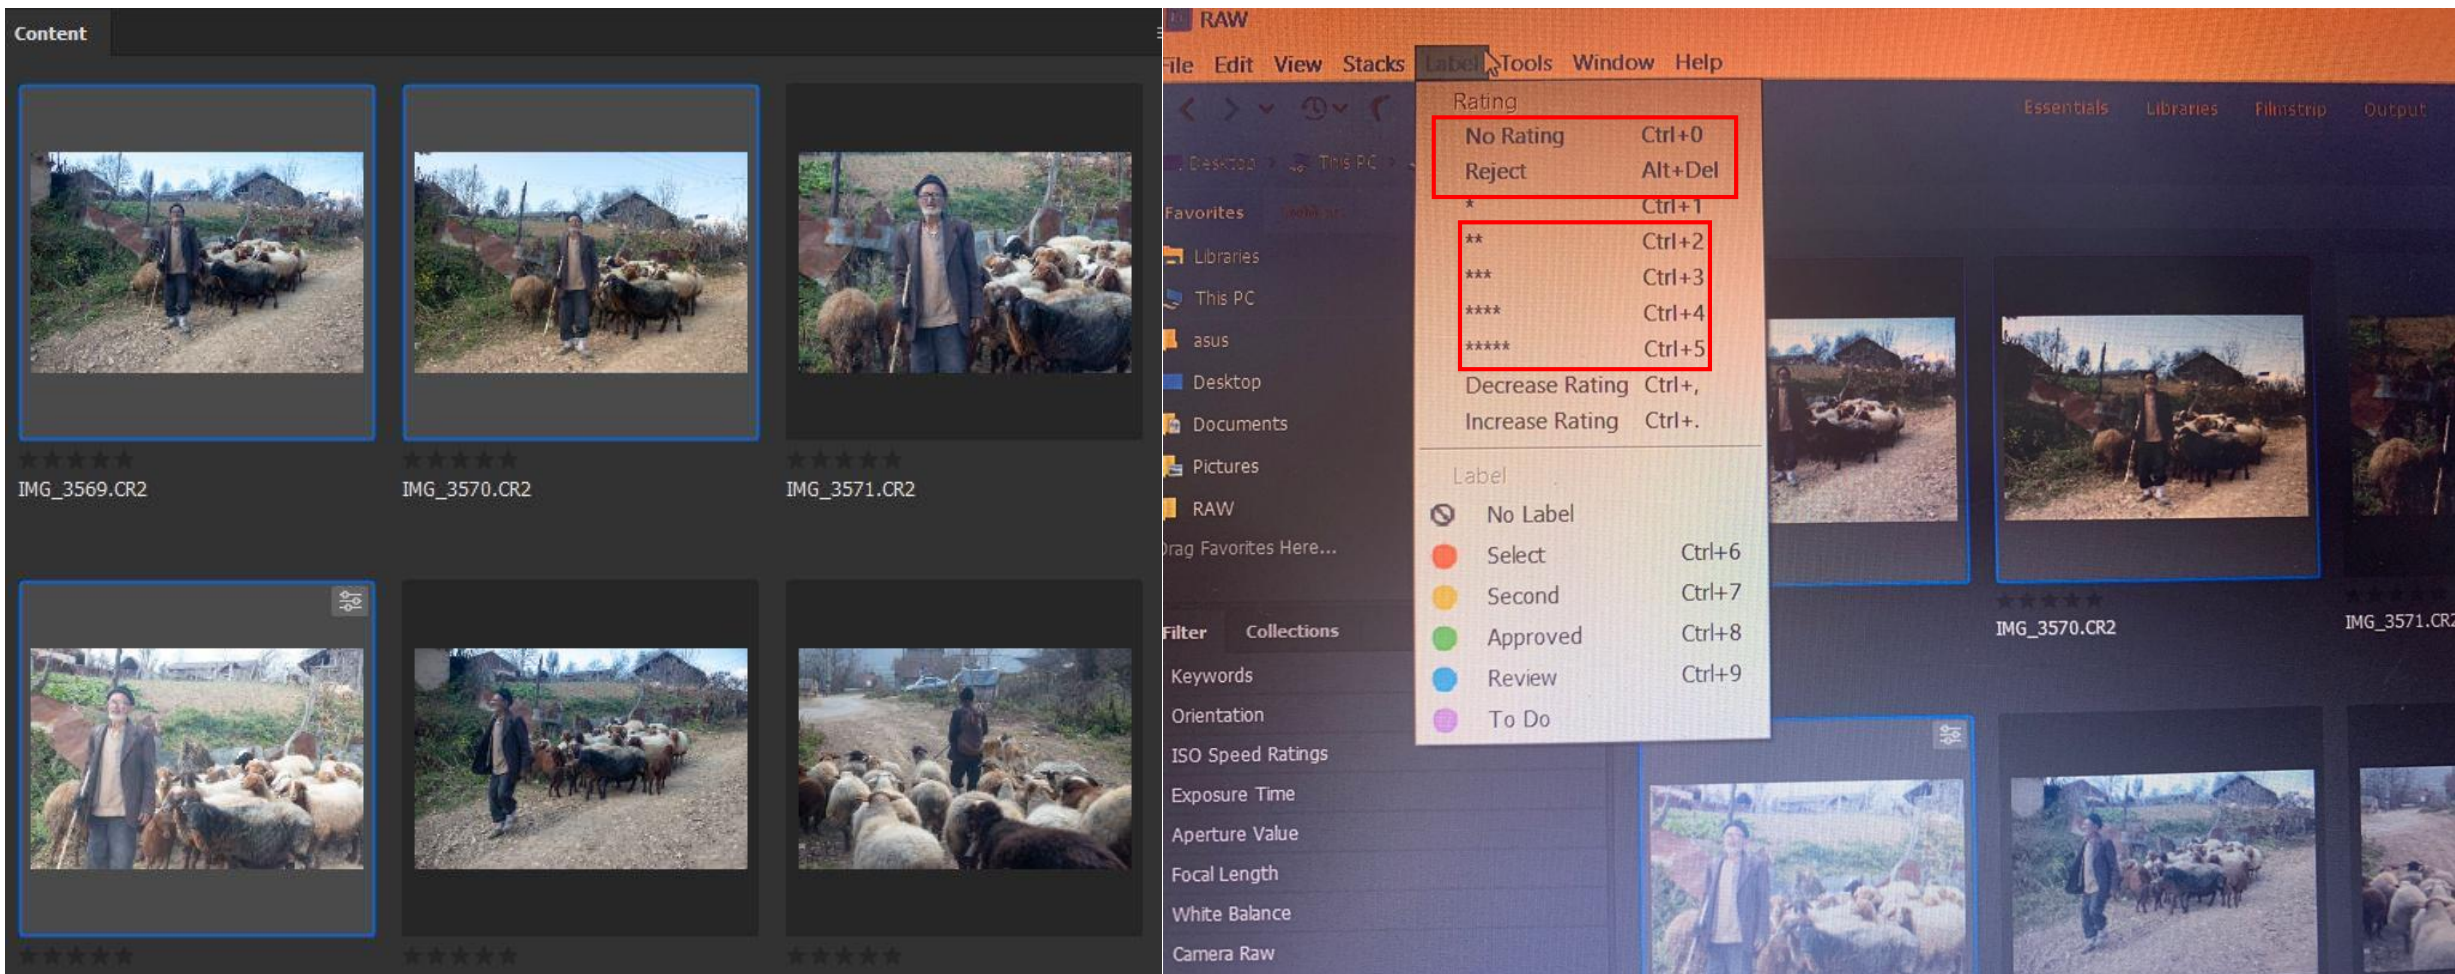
Content

IMG_3569.CR2
IMG_3570.CR2
IMG_3571.CR2

RAW
File Edit View Stacks Label Tools Window Help

Essentials Libraries Filmstrip Output

Desktop > This PC >

Favorites
Libraries
This PC
asus
Desktop
Documents
Pictures
RAW
Drag Favorites Here...

Filter Collections
Keywords
Orientation
ISO Speed Ratings
Exposure Time
Aperture Value
Focal Length
White Balance
Camera Raw

Rating
No Rating Ctrl+0
Reject Alt+Del
* Ctrl+1
** Ctrl+2
*** Ctrl+3
**** Ctrl+4
***** Ctrl+5
Decrease Rating Ctrl+,
Increase Rating Ctrl+.

Label
No Label
Select Ctrl+6
Second Ctrl+7
Approved Ctrl+8
Review Ctrl+9
To Do

IMG_3570.CR2
IMG_3571.CR2